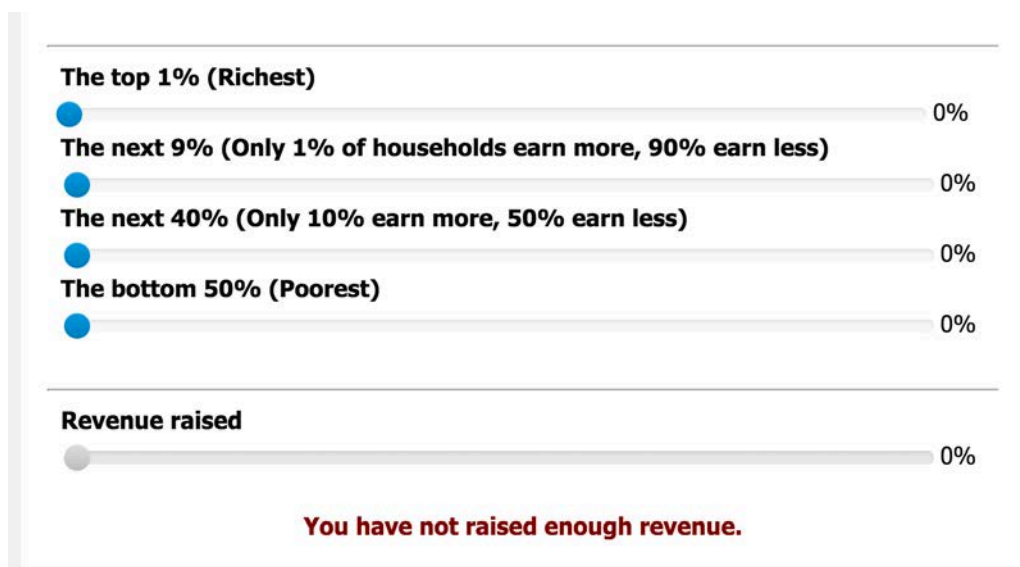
The top 1% (Richest)

0%

The next 9% (Only 1% of households earn more, 90% earn less)

0%

The next 40% (Only 10% earn more, 50% earn less)

0%

The bottom 50% (Poorest)

0%

Revenue raised

0%

You have not raised enough revenue.